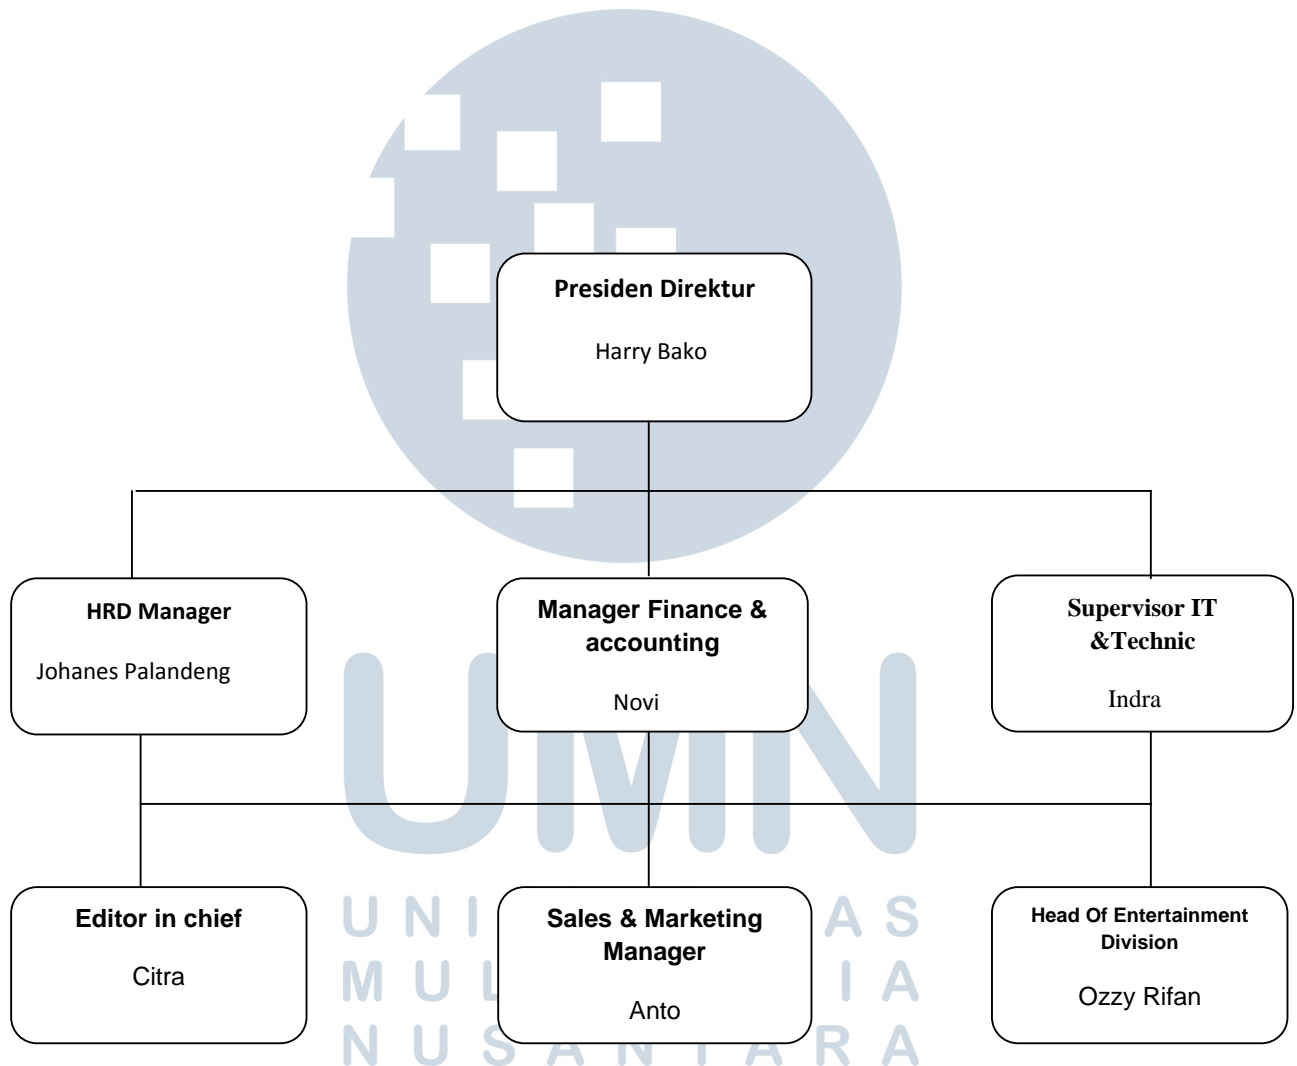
Presiden Direktur

Harry Bako

HRD Manager

Johanes Palandeng

Manager Finance & accounting

Novi

Supervisor IT &Technic

Indra

Editor in chief

Citra

Sales & Marketing Manager

Anto

Head Of Entertainment Division

Ozzy Rifan

UMN
UNI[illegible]AS
MU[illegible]IA
NUSANTARA